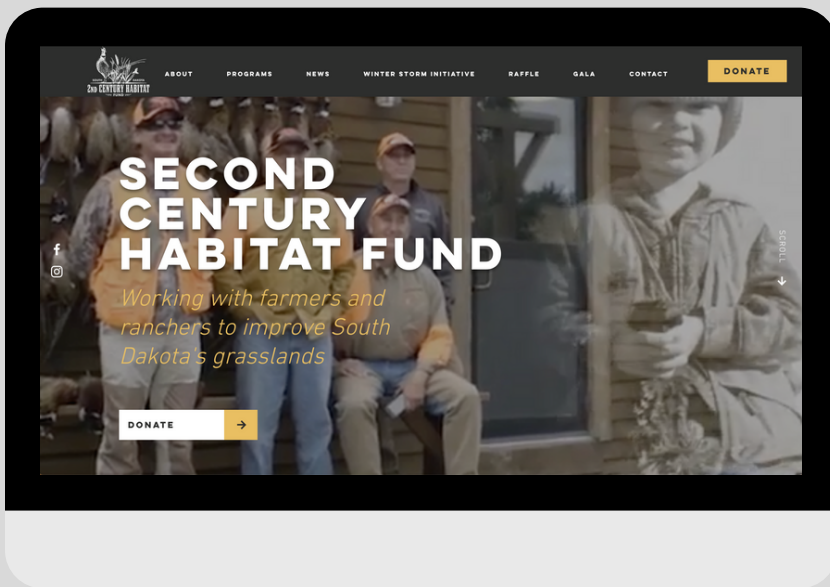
2ND CENTURY HABITAT FUND

ABOUT PROGRAMS NEWS WINTER STORM INITIATIVE RAFFLE GALA CONTACT DONATE

SECOND CENTURY HABITAT FUND

Working with farmers and ranchers to improve South Dakota's grasslands

DONATE →

SCROLL